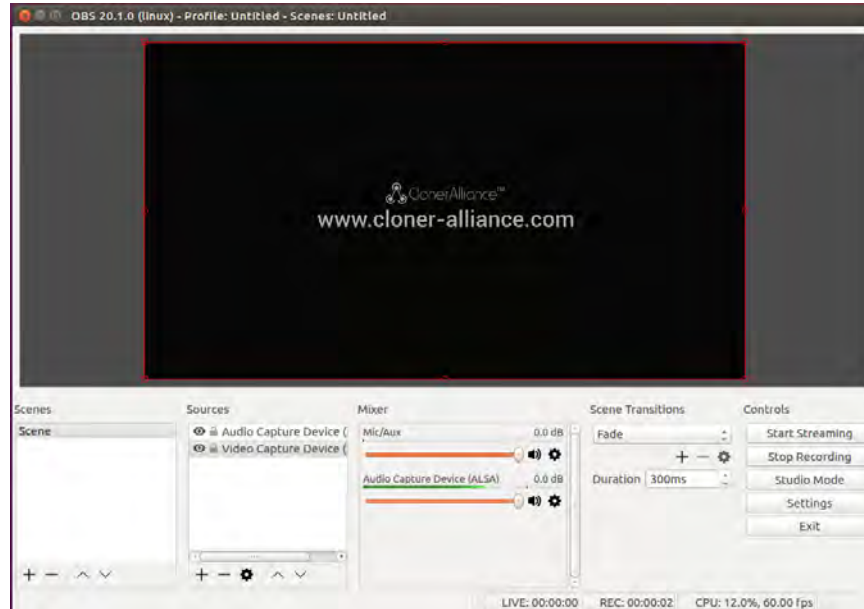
OBS 20.1.0 (linux) - Profile: Untitled - Scenes: Untitled

ClonerAlliance™
www.cloner-alliance.com

Scenes
Scene

Sources
Audio Capture Device (
Video Capture Device (

Mixer
Mic/Aux 0.0 dB
Audio Capture Device (ALSA) 0.0 dB

Scene Transitions
Fade
Duration 300ms

Controls
Start Streaming
Stop Recording
Studio Mode
Settings
Exit

LIVE: 00:00:00 REC: 00:00:02 CPU: 12.0%, 60.00 fps